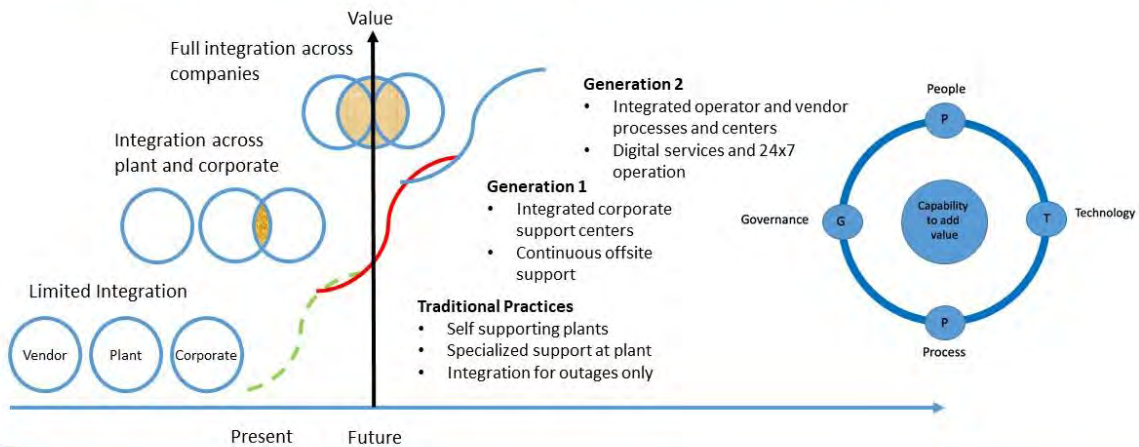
Value

Full integration across companies

Integration across plant and corporate

Limited Integration

Vendor

Plant

Corporate

Generation 2
• Integrated operator and vendor processes and centers
• Digital services and 24x7 operation

Generation 1
• Integrated corporate support centers
• Continuous offsite support

Traditional Practices
• Self supporting plants
• Specialized support at plant
• Integration for outages only

Present

Future

People

P

Governance

G

Capability to add value

T

Technology

P

Process